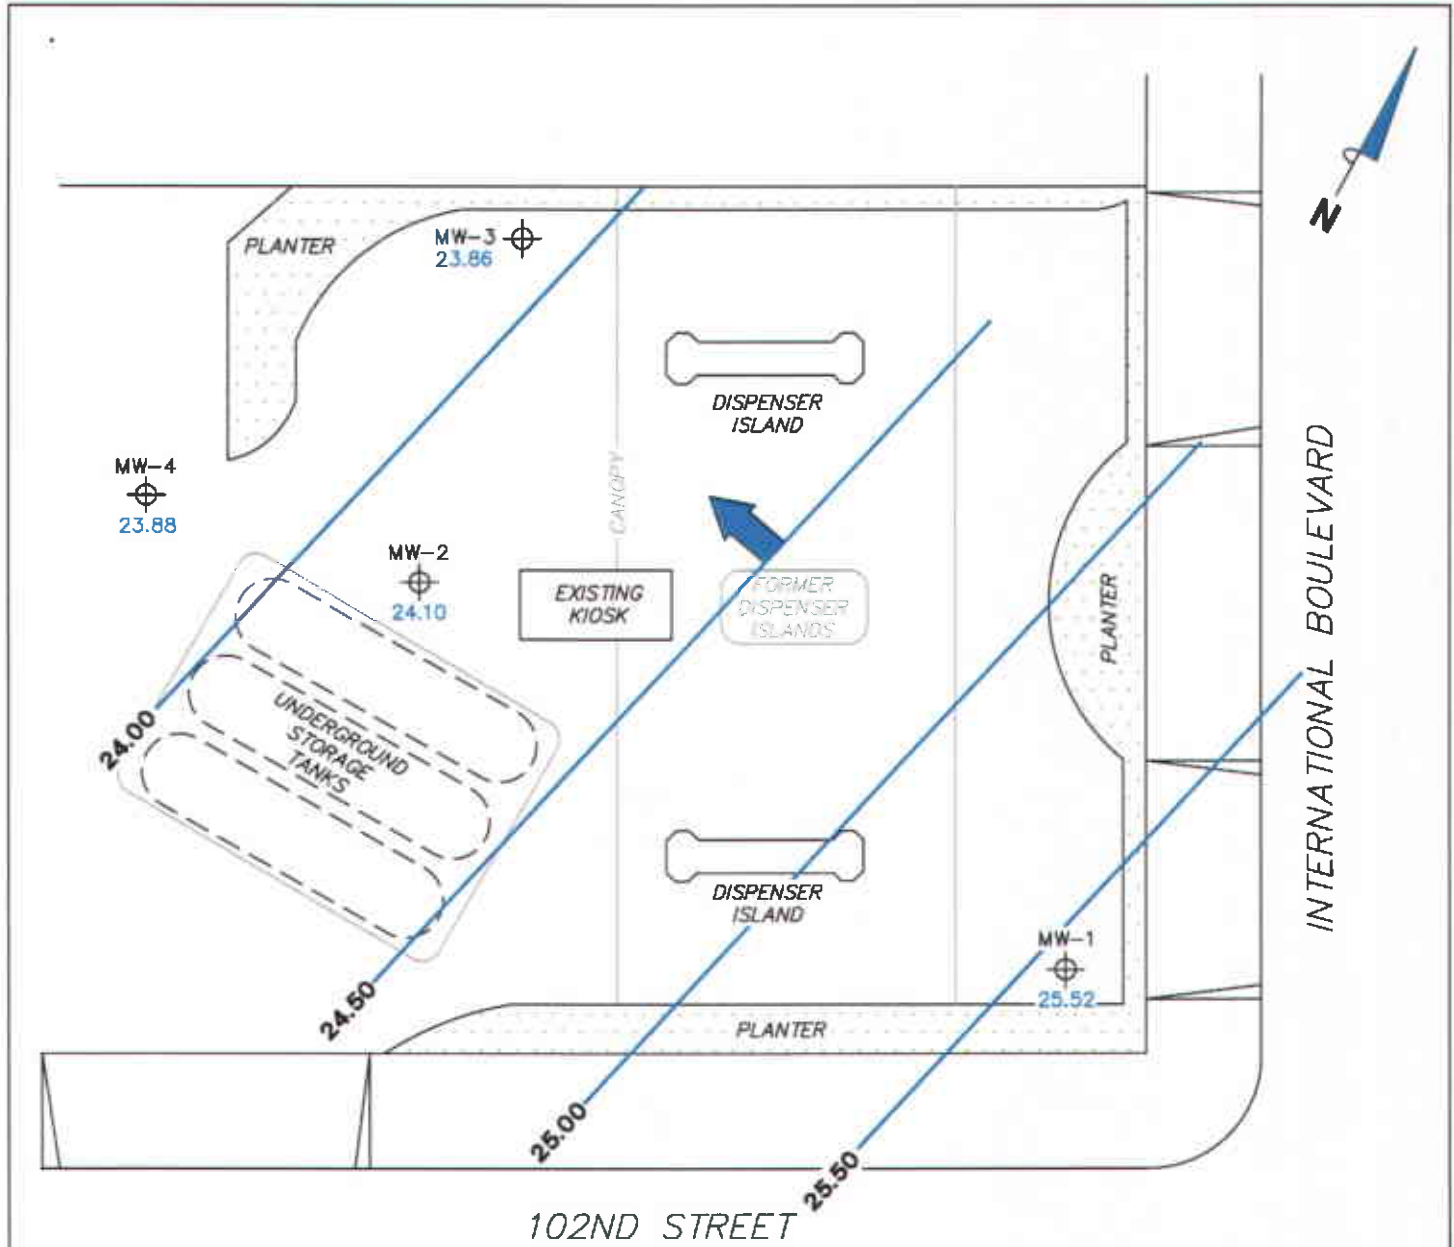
N

PLANTER

MW-3
23.86

DISPENSER ISLAND

MW-4
23.88

CANOPY

MW-2
24.10

EXISTING KIOSK

FORMER DISPENSER ISLANDS

PLANTER

INTERNATIONAL BOULEVARD

24.00

UNDERGROUND STORAGE TANKS

DISPENSER ISLAND

MW-1
25.52

24.50

PLANTER

25.00

25.50

102ND STREET